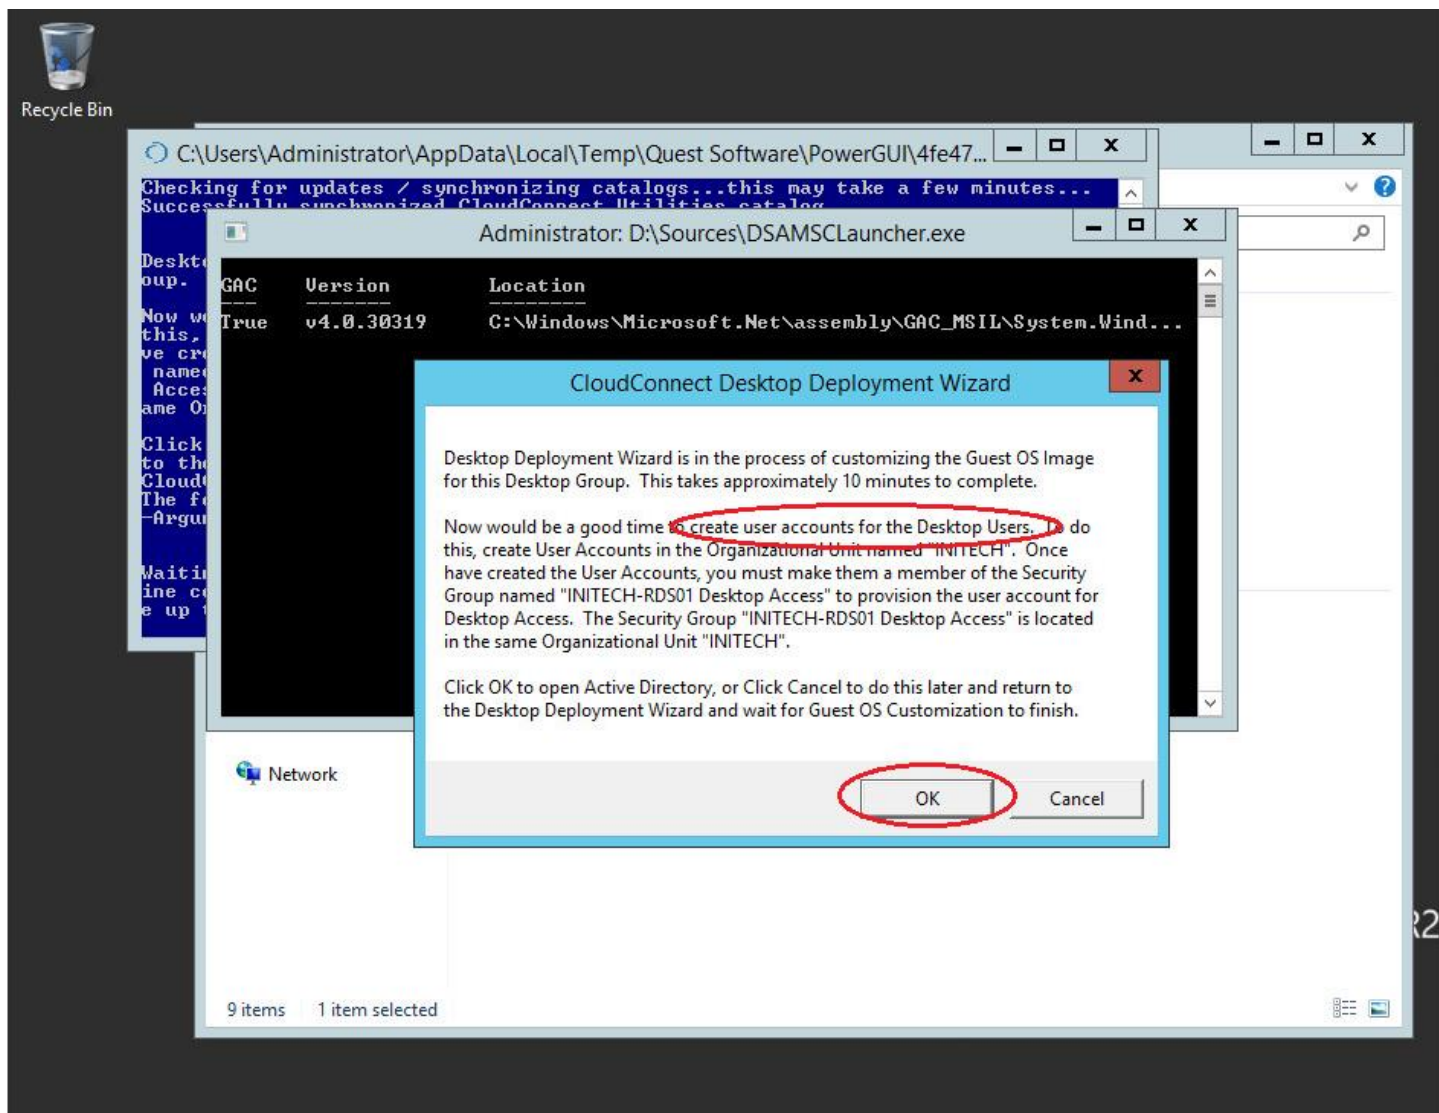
Recycle Bin

C:\Users\Administrator\AppData\Local\Temp\Quest Software\PowerGUI\4fe47...

Checking for updates / synchronizing catalogs...this may take a few minutes...
Successfully synchronized CloudConnect Utilities catalog

Deskt
oup.

Now w
this,
ve cr
name
Acce
ame O

Click
to th
Cloud
The f
-Argu

Waiti
ine c
e up

Administrator: D:\Sources\DSAMSCLauncher.exe

| GAC | Version | Location |
|---|---|---|
| True | v4.0.30319 | C:\Windows\Microsoft.Net\assembly\GAC_MSIL\System.Wind... |

CloudConnect Desktop Deployment Wizard

Desktop Deployment Wizard is in the process of customizing the Guest OS Image for this Desktop Group. This takes approximately 10 minutes to complete.

Now would be a good time to create user accounts for the Desktop Users. To do this, create User Accounts in the Organizational Unit named "INITECH". Once have created the User Accounts, you must make them a member of the Security Group named "INITECH-RDS01 Desktop Access" to provision the user account for Desktop Access. The Security Group "INITECH-RDS01 Desktop Access" is located in the same Organizational Unit "INITECH".

Click OK to open Active Directory, or Click Cancel to do this later and return to the Desktop Deployment Wizard and wait for Guest OS Customization to finish.

OK

Cancel

Network

9 items 1 item selected

R2